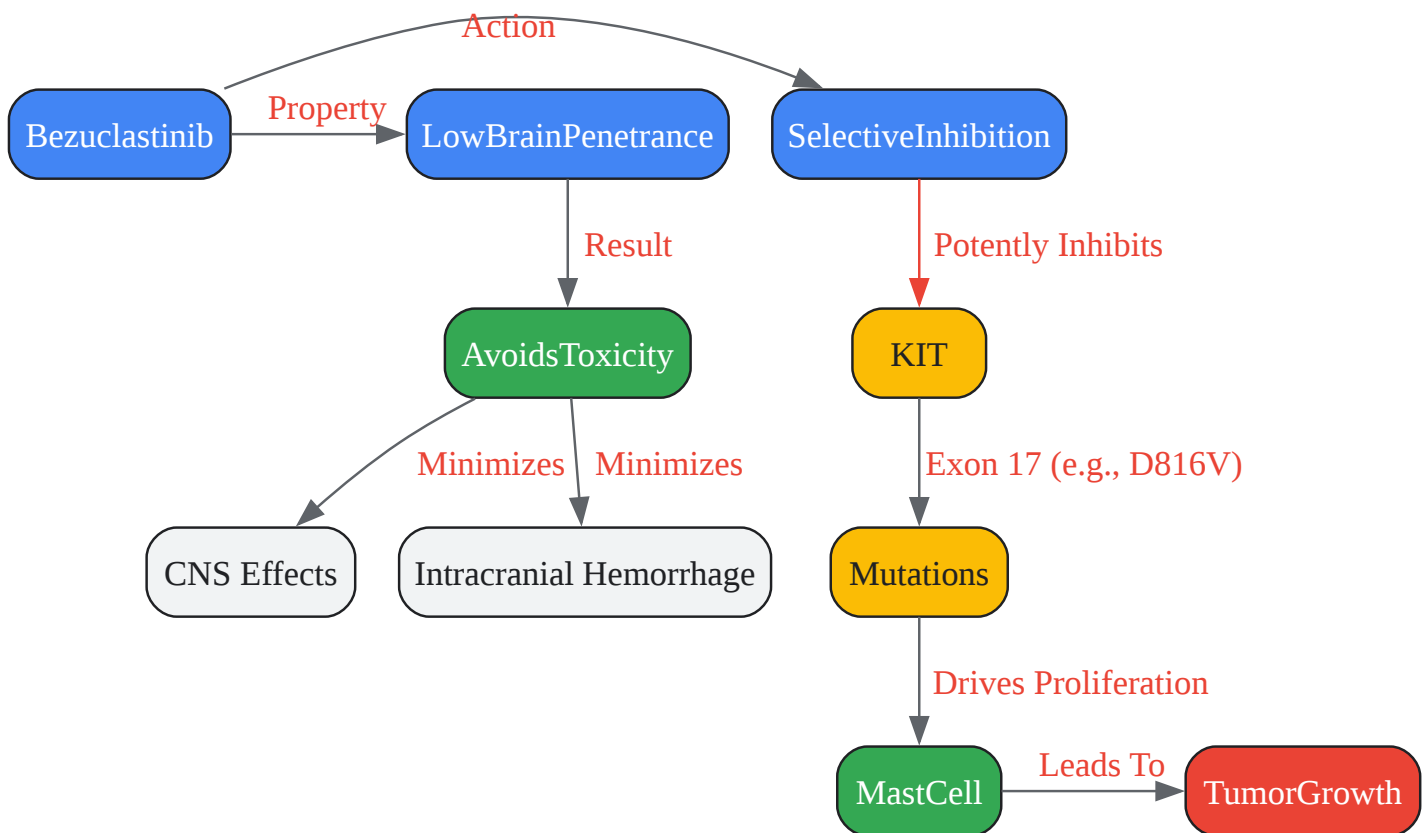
Action

Bezuclastinib
Property
LowBrainPenetrance
SelectiveInhibition

Result
Potently Inhibits

AvoidsToxicity
KIT

Minimizes
Minimizes
Exon 17 (e.g., D816V)

CNS Effects
Intracranial Hemorrhage
Mutations

Drives Proliferation

MastCell
Leads To
TumorGrowth